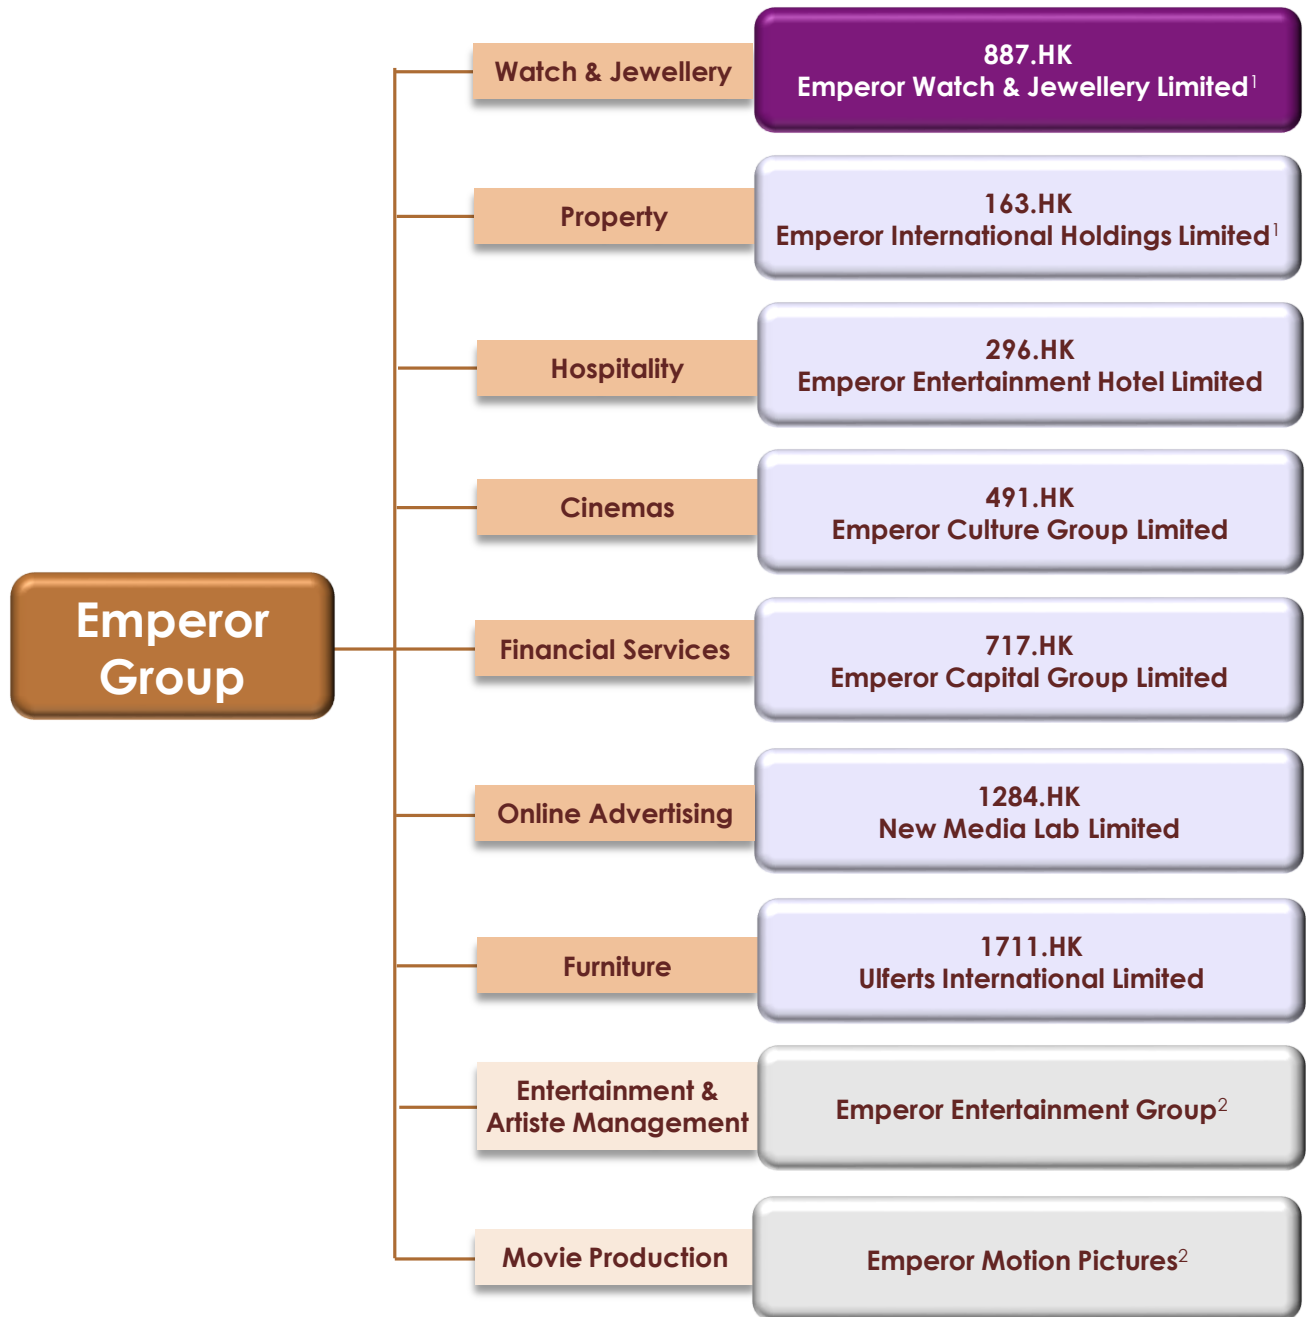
Emperor Group

Watch & Jewellery

887.HK
Emperor Watch & Jewellery Limited$^1$

Property

163.HK
Emperor International Holdings Limited$^1$

Hospitality

296.HK
Emperor Entertainment Hotel Limited

Cinemas

491.HK
Emperor Culture Group Limited

Financial Services

717.HK
Emperor Capital Group Limited

Online Advertising

1284.HK
New Media Lab Limited

Furniture

1711.HK
Ulferts International Limited

Entertainment & Artiste Management

Emperor Entertainment Group$^2$

Movie Production

Emperor Motion Pictures$^2$